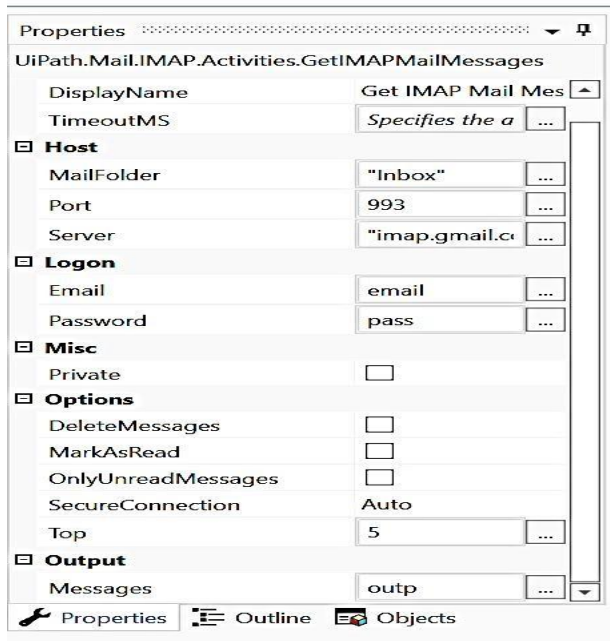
Properties

UiPath.Mail.IMAP.Activities.GetIMAPMailMessages

| | |
|---|---|
| DisplayName | Get IMAP Mail Mes |
| TimeoutMS | *Specifies the a* ... |
| **Host** | |
| MailFolder | "Inbox" ... |
| Port | 993 ... |
| Server | "imap.gmail.c ... |
| **Logon** | |
| Email | email ... |
| Password | pass ... |
| **Misc** | |
| Private | |
| **Options** | |
| DeleteMessages | |
| MarkAsRead | |
| OnlyUnreadMessages | |
| SecureConnection | Auto |
| Top | 5 ... |
| **Output** | |
| Messages | outp ... |

Properties Outline Objects